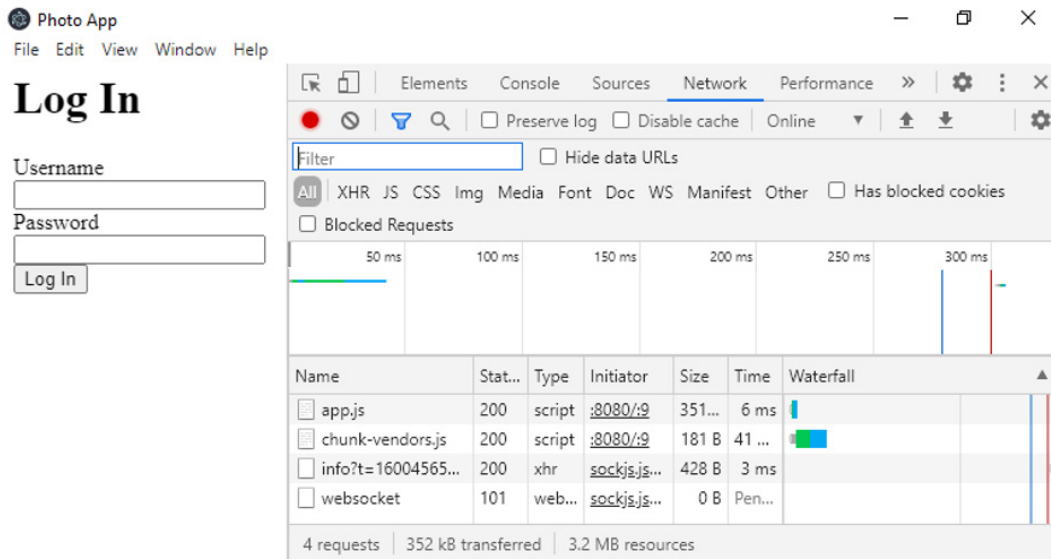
Photo App
File Edit View Window Help

Log In

Username

Password

Log In

Elements Console Sources Network Performance »

Preserve log Disable cache Online

Filter Hide data URLs

All XHR JS CSS Img Media Font Doc WS Manifest Other Has blocked cookies

Blocked Requests

50 ms 100 ms 150 ms 200 ms 250 ms 300 ms

| Name | Stat... | Type | Initiator | Size | Time | Waterfall |
|---|---|---|---|---|---|---|
| app.js | 200 | script | :8080/:9 | 351... | 6 ms | |
| chunk-vendors.js | 200 | script | :8080/:9 | 181 B | 41 ... | |
| info?t=16004565... | 200 | xhr | sockjs.js... | 428 B | 3 ms | |
| websocket | 101 | web... | sockjs.js... | 0 B | Pen... | |

4 requests | 352 kB transferred | 3.2 MB resources